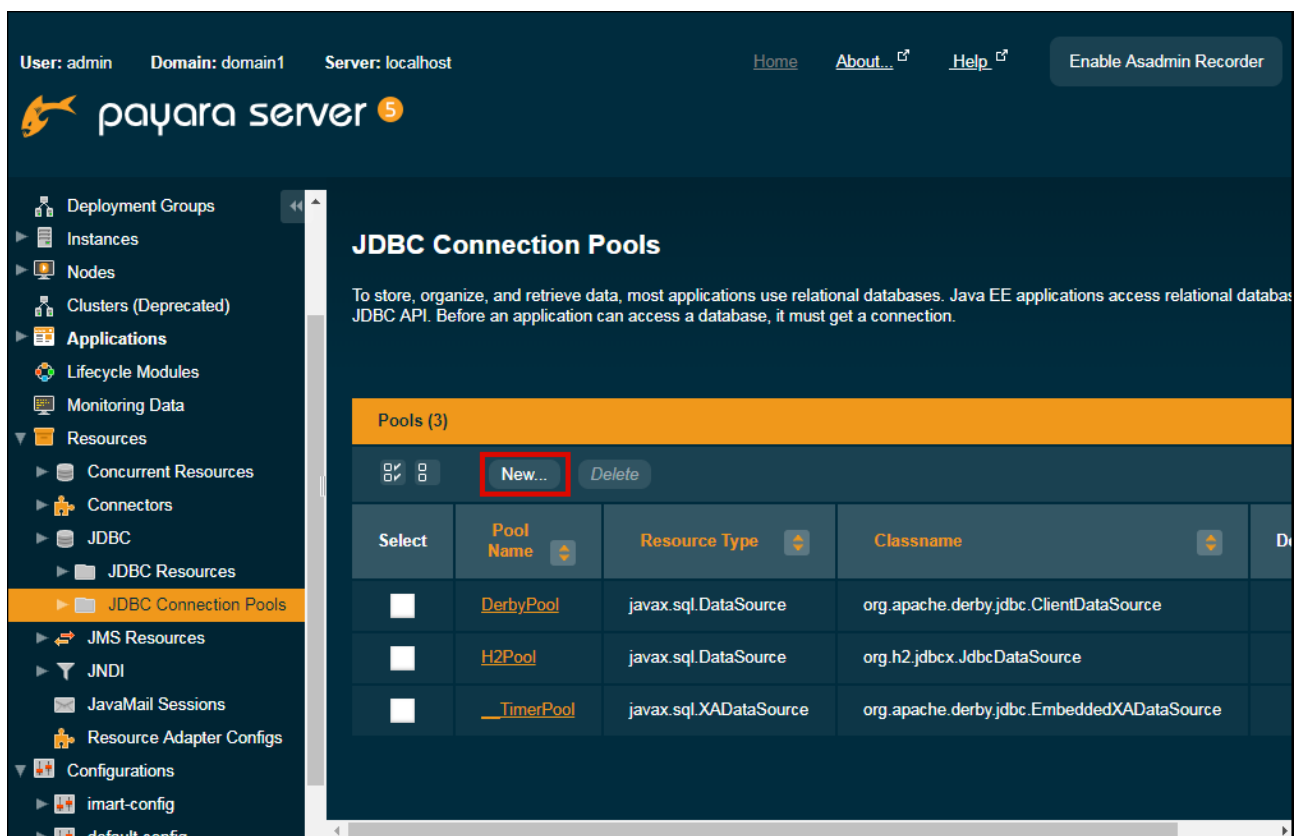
User: admin Domain: domain1 Server: localhost

Home About... Help Enable Asadmin Recorder

payara server 5

Deployment Groups
Instances
Nodes
Clusters (Deprecated)
Applications
Lifecycle Modules
Monitoring Data
Resources
Concurrent Resources
Connectors
JDBC
JDBC Resources
JDBC Connection Pools
JMS Resources
JNDI
JavaMail Sessions
Resource Adapter Configs
Configurations
imart-config
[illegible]

JDBC Connection Pools

To store, organize, and retrieve data, most applications use relational databases. Java EE applications access relational databas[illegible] JDBC API. Before an application can access a database, it must get a connection.

Pools (3)

New... Delete

| Select | Pool Name | Resource Type | Classname | D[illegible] |
|---|---|---|---|---|
| | DerbyPool | javax.sql.DataSource | org.apache.derby.jdbc.ClientDataSource | |
| | H2Pool | javax.sql.DataSource | org.h2.jdbcx.JdbcDataSource | |
| | __TimerPool | javax.sql.XADataSource | org.apache.derby.jdbc.EmbeddedXADataSource | |